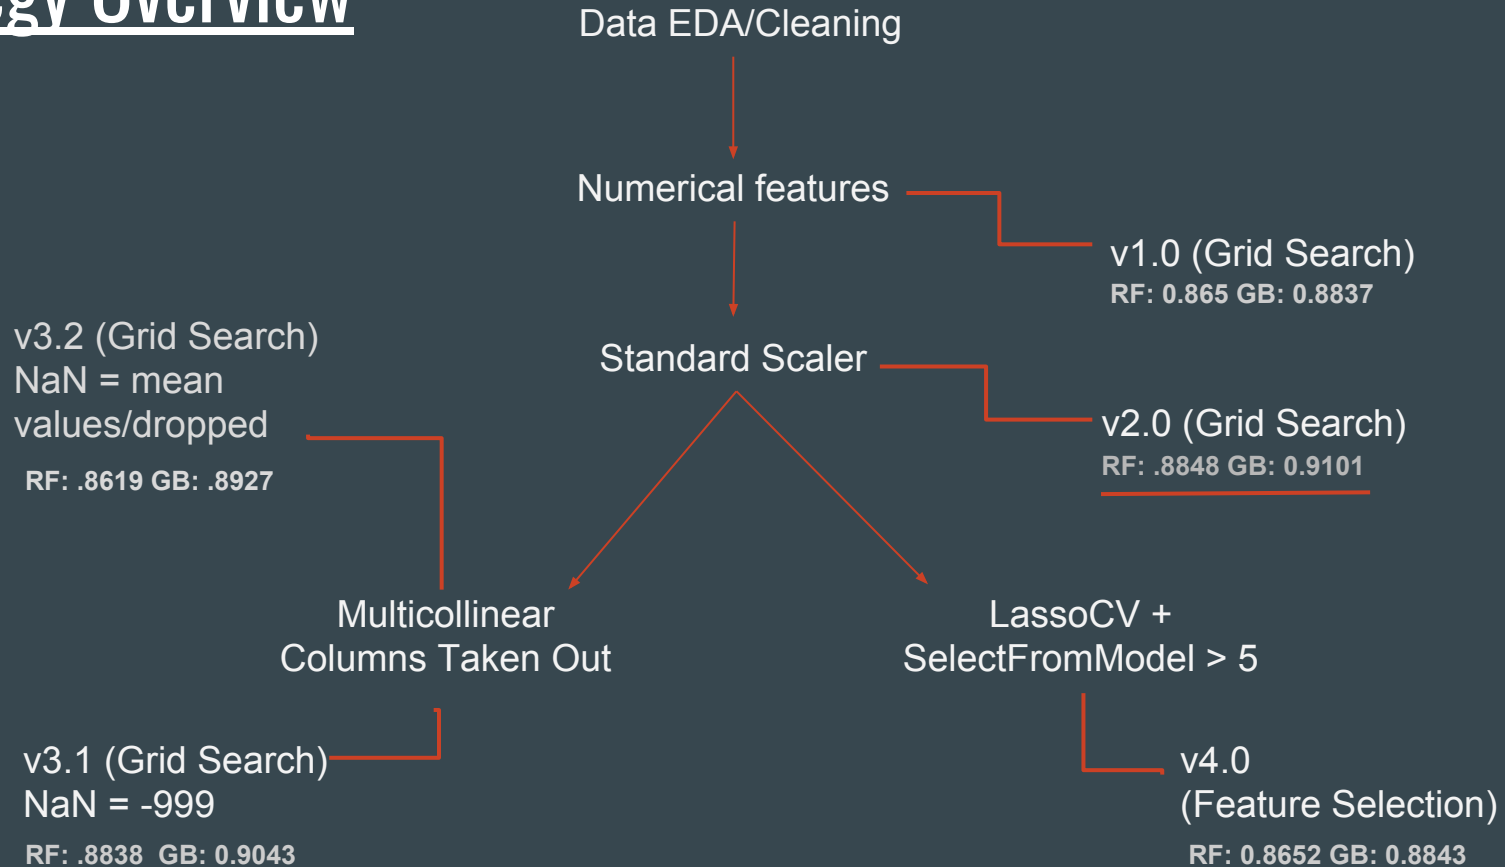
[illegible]gy Overview

Data EDA/Cleaning

Numerical features

v1.0 (Grid Search)
RF: 0.865 GB: 0.8837

Standard Scaler

v2.0 (Grid Search)
RF: .8848 GB: 0.9101

v3.2 (Grid Search)
NaN = mean values/dropped
RF: .8619 GB: .8927

Multicollinear Columns Taken Out

LassoCV + SelectFromModel > 5

v3.1 (Grid Search)
NaN = -999
RF: .8838 GB: 0.9043

v4.0
(Feature Selection)
RF: 0.8652 GB: 0.8843